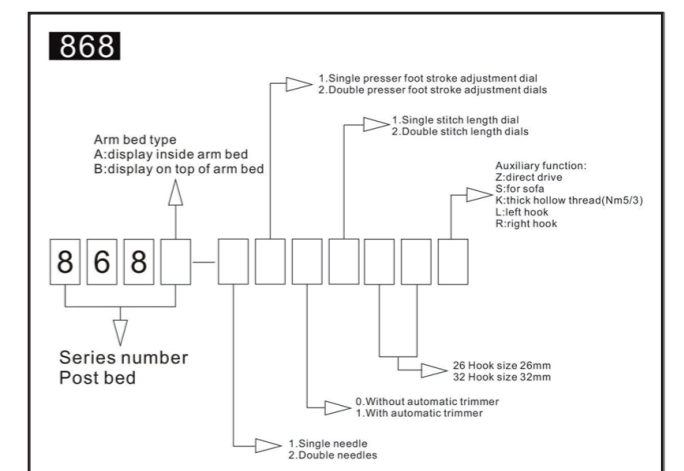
868

1.Single presser foot stroke adjustment dial
2.Double presser foot stroke adjustment dials

1.Single stitch length dial
2.Double stitch length dials

Arm bed type
A:display inside arm bed
B:display on top of arm bed

Auxiliary function:
Z:direct drive
S:for sofa
K:thick hollow thread(Nm5/3)
L:left hook
R:right hook

8 6 8

Series number
Post bed

26 Hook size 26mm
32 Hook size 32mm

0.Without automatic trimmer
1.With automatic trimmer

1.Single needle
2.Double needles